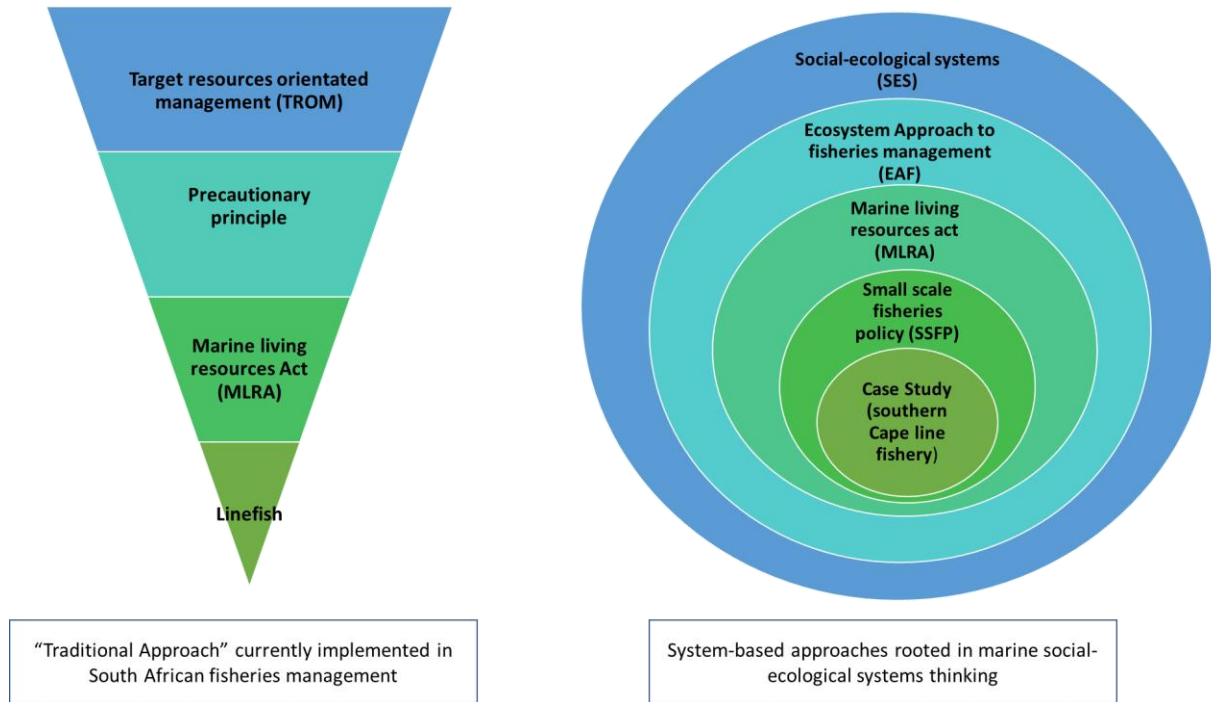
Target resources orientated management (TROM)

Precautionary principle

Marine living resources Act (MLRA)

Linefish

"Traditional Approach" currently implemented in South African fisheries management

Social-ecological systems (SES)

Ecosystem Approach to fisheries management (EAF)

Marine living resources act (MLRA)

Small scale fisheries policy (SSFP)

Case Study (southern Cape line fishery)

System-based approaches rooted in marine social-ecological systems thinking